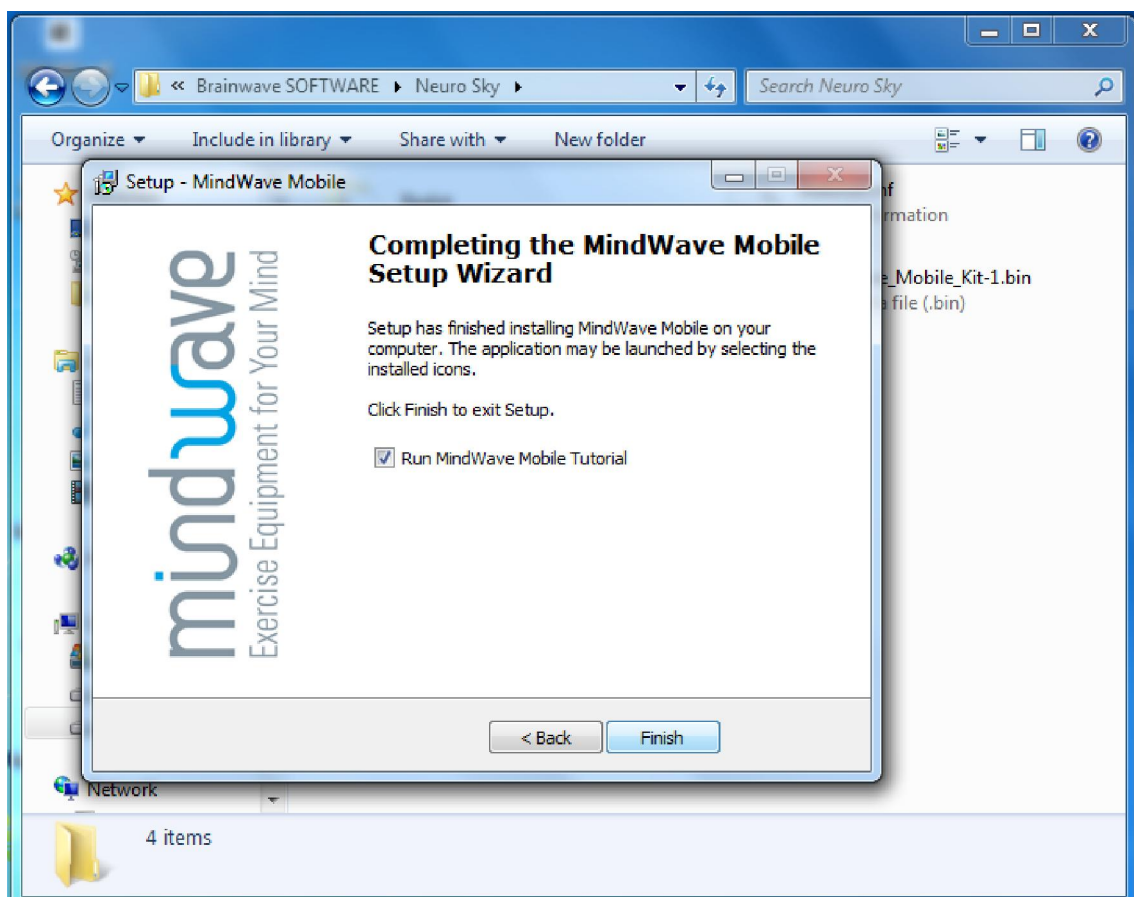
« Brainwave SOFTWARE ▸ Neuro Sky ▸

Search Neuro Sky

Organize ▾ Include in library ▾ Share with ▾ New folder

nf
rmation

e_Mobile_Kit-1.bin
a file (.bin)

Setup - MindWave Mobile

mindwave
Exercise Equipment for Your Mind

Completing the MindWave Mobile Setup Wizard

Setup has finished installing MindWave Mobile on your computer. The application may be launched by selecting the installed icons.

Click Finish to exit Setup.

☑ Run MindWave Mobile Tutorial

< Back Finish

Network

4 items